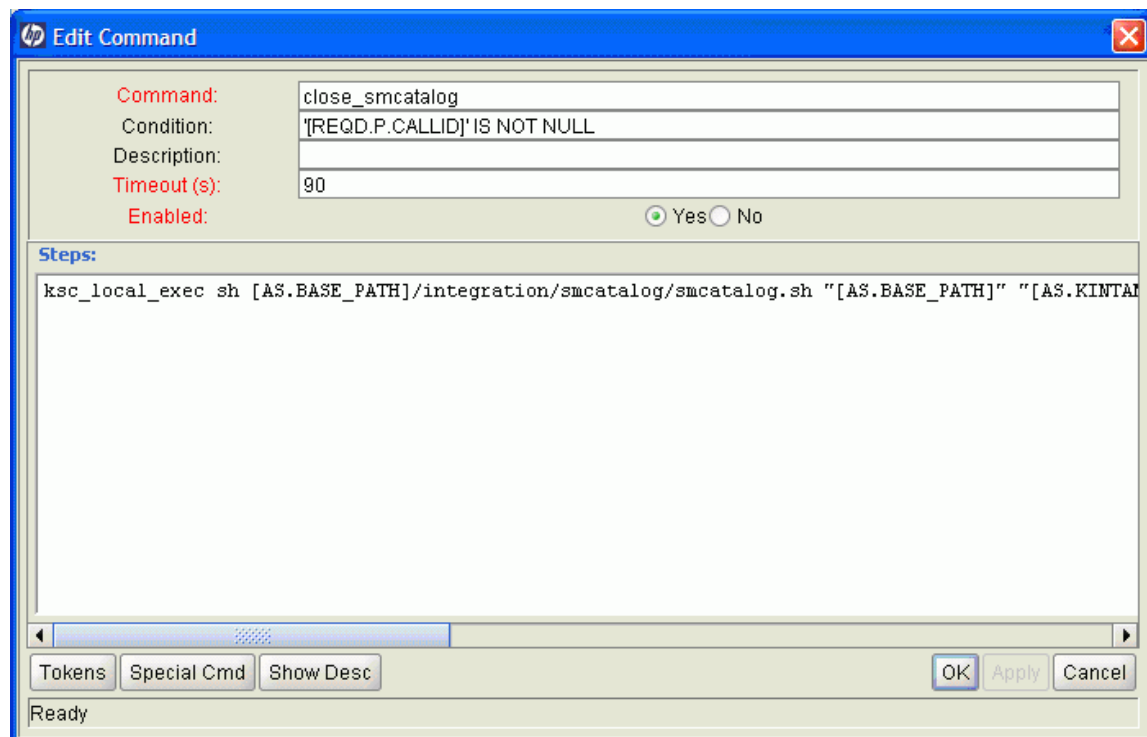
Edit Command

Command: close_smcatalog
Condition: '[REQD.P.CALLID]' IS NOT NULL
Description:
Timeout (s): 90
Enabled: Yes No

Steps:

ksc_local_exec sh [AS.BASE_PATH]/integration/smcatalog/smcatalog.sh "[AS.BASE_PATH]" "[AS.KINTA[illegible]

Tokens Special Cmd Show Desc OK Apply Cancel

Ready